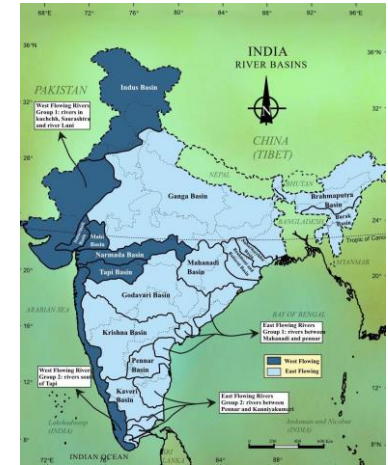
68°E 72° 76° 80° 84° 88° 92° 96°E

36°N

INDIA
RIVER BASINS

N

PAKISTAN

32°

Indus Basin

West Flowing Rivers Group 1: rivers in kachchh, Saurashtra and river Luni

CHINA (TIBET)

28°

NEPAL

BHUTAN

Ganga Basin

Brahmaputra Basin

BANGLADESH

Barak Basin

24°

Mahi Basin

Narmada Basin

Tropic of Cancer

Tapi Basin

Mahanadi Basin

MYANMAR

20°

ARABIAN SEA

Godavari Basin

BAY OF BENGAL

16°

Krishna Basin

East Flowing Rivers Group 1: rivers between Mahanadi and pennar

Pennar Basin

West Flowing

East Flowing

West Flowing River Group 2: rivers south of Tapi

Kaveri Basin

East Flowing Rivers Group 2: rivers between Pennar and Kanniyakumari

12°

Lakshadweep (INDIA)

Andaman and Nicobar (INDIA)

72°E

INDIAN OCEAN

80°

84°

88°